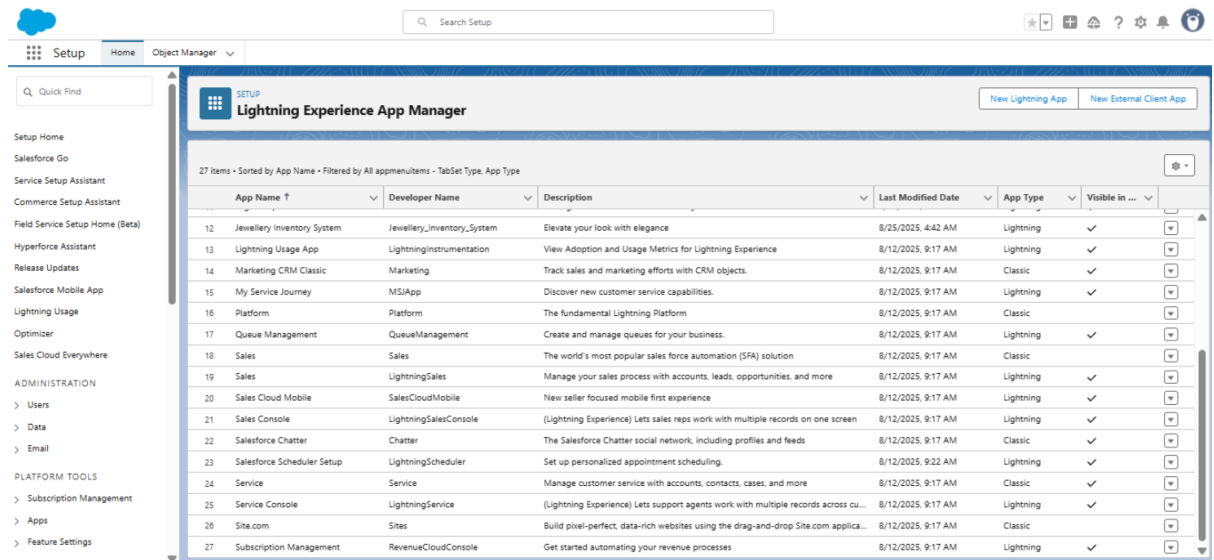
Search Setup

Setup Home Object Manager

Quick Find

Setup Home
Salesforce Go
Service Setup Assistant
Commerce Setup Assistant
Field Service Setup Home (Beta)
Hyperforce Assistant
Release Updates
Salesforce Mobile App
Lightning Usage
Optimizer
Sales Cloud Everywhere

ADMINISTRATION
Users
Data
Email

PLATFORM TOOLS
Subscription Management
Apps
Feature Settings

SETUP
Lightning Experience App Manager

New Lightning App New External Client App

27 items • Sorted by App Name • Filtered by All appmenuitems - TabSet Type, App Type

| | App Name ↑ | Developer Name | Description | Last Modified Date | App Type | Visible in ... |
|---|---|---|---|---|---|---|
| 12 | Jewellery Inventory System | Jewellery_Inventory_System | Elevate your look with elegance | 8/25/2025, 4:42 AM | Lightning | ✓ |
| 13 | Lightning Usage App | LightningInstrumentation | View Adoption and Usage Metrics for Lightning Experience | 8/12/2025, 9:17 AM | Lightning | ✓ |
| 14 | Marketing CRM Classic | Marketing | Track sales and marketing efforts with CRM objects. | 8/12/2025, 9:17 AM | Classic | ✓ |
| 15 | My Service Journey | MSJApp | Discover new customer service capabilities. | 8/12/2025, 9:17 AM | Lightning | ✓ |
| 16 | Platform | Platform | The fundamental Lightning Platform | 8/12/2025, 9:17 AM | Classic | |
| 17 | Queue Management | QueueManagement | Create and manage queues for your business. | 8/12/2025, 9:17 AM | Lightning | ✓ |
| 18 | Sales | Sales | The world's most popular sales force automation (SFA) solution | 8/12/2025, 9:17 AM | Classic | |
| 19 | Sales | LightningSales | Manage your sales process with accounts, leads, opportunities, and more | 8/12/2025, 9:17 AM | Lightning | ✓ |
| 20 | Sales Cloud Mobile | SalesCloudMobile | New seller focused mobile first experience | 8/12/2025, 9:17 AM | Lightning | ✓ |
| 21 | Sales Console | LightningSalesConsole | (Lightning Experience) Lets sales reps work with multiple records on one screen | 8/12/2025, 9:17 AM | Lightning | ✓ |
| 22 | Salesforce Chatter | Chatter | The Salesforce Chatter social network, including profiles and feeds | 8/12/2025, 9:17 AM | Classic | ✓ |
| 23 | Salesforce Scheduler Setup | LightningScheduler | Set up personalized appointment scheduling. | 8/12/2025, 9:22 AM | Lightning | ✓ |
| 24 | Service | Service | Manage customer service with accounts, contacts, cases, and more | 8/12/2025, 9:17 AM | Classic | ✓ |
| 25 | Service Console | LightningService | (Lightning Experience) Lets support agents work with multiple records across cu... | 8/12/2025, 9:17 AM | Lightning | ✓ |
| 26 | Site.com | Sites | Build pixel-perfect, data-rich websites using the drag-and-drop Site.com applica... | 8/12/2025, 9:17 AM | Classic | |
| 27 | Subscription Management | RevenueCloudConsole | Get started automating your revenue processes | 8/12/2025, 9:17 AM | Lightning | ✓ |